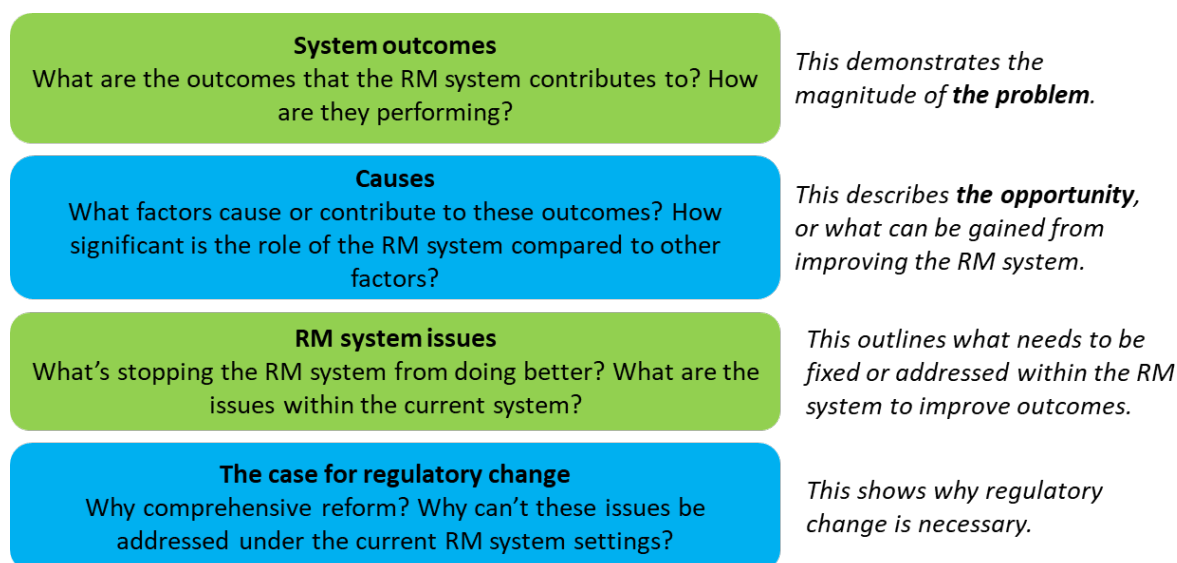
**System outcomes**
What are the outcomes that the RM system contributes to? How are they performing?

*This demonstrates the magnitude of **the problem**.*

**Causes**
What factors cause or contribute to these outcomes? How significant is the role of the RM system compared to other factors?

*This describes **the opportunity**, or what can be gained from improving the RM system.*

**RM system issues**
What's stopping the RM system from doing better? What are the issues within the current system?

*This outlines what needs to be fixed or addressed within the RM system to improve outcomes.*

**The case for regulatory change**
Why comprehensive reform? Why can't these issues be addressed under the current RM system settings?

*This shows why regulatory change is necessary.*